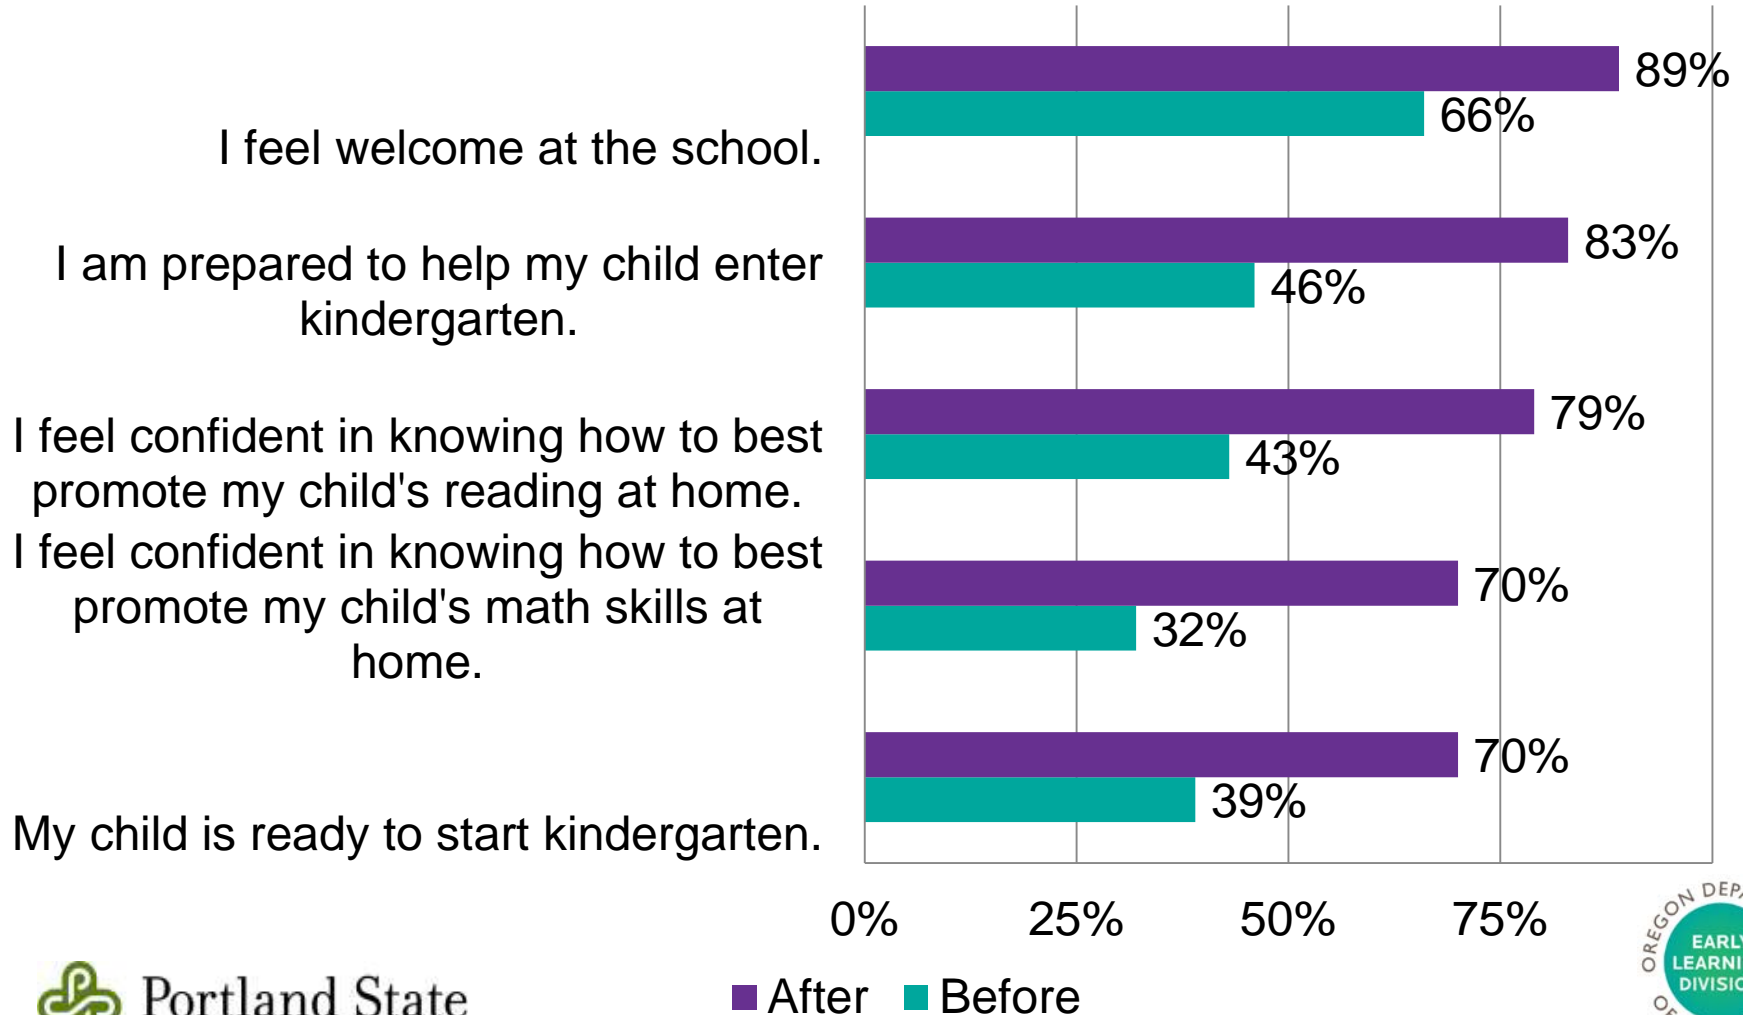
I feel welcome at the school.

I am prepared to help my child enter kindergarten.

I feel confident in knowing how to best promote my child's reading at home.

I feel confident in knowing how to best promote my child's math skills at home.

My child is ready to start kindergarten.

89%
66%
83%
46%
79%
43%
70%
32%
70%
39%

0%
25%
50%
75%

After
Before

Portland State

OREGON DEP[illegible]
EARLY LEARNI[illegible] DIVISIO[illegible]